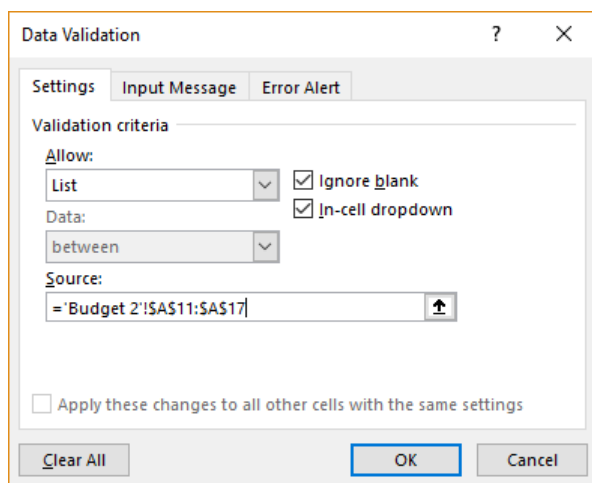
Data Validation ? ×

Settings Input Message Error Alert

Validation criteria

Allow:

List

Ignore blank

In-cell dropdown

Data:

between

Source:

='Budget 2'!$A$11:$A$17

Apply these changes to all other cells with the same settings

Clear All OK Cancel